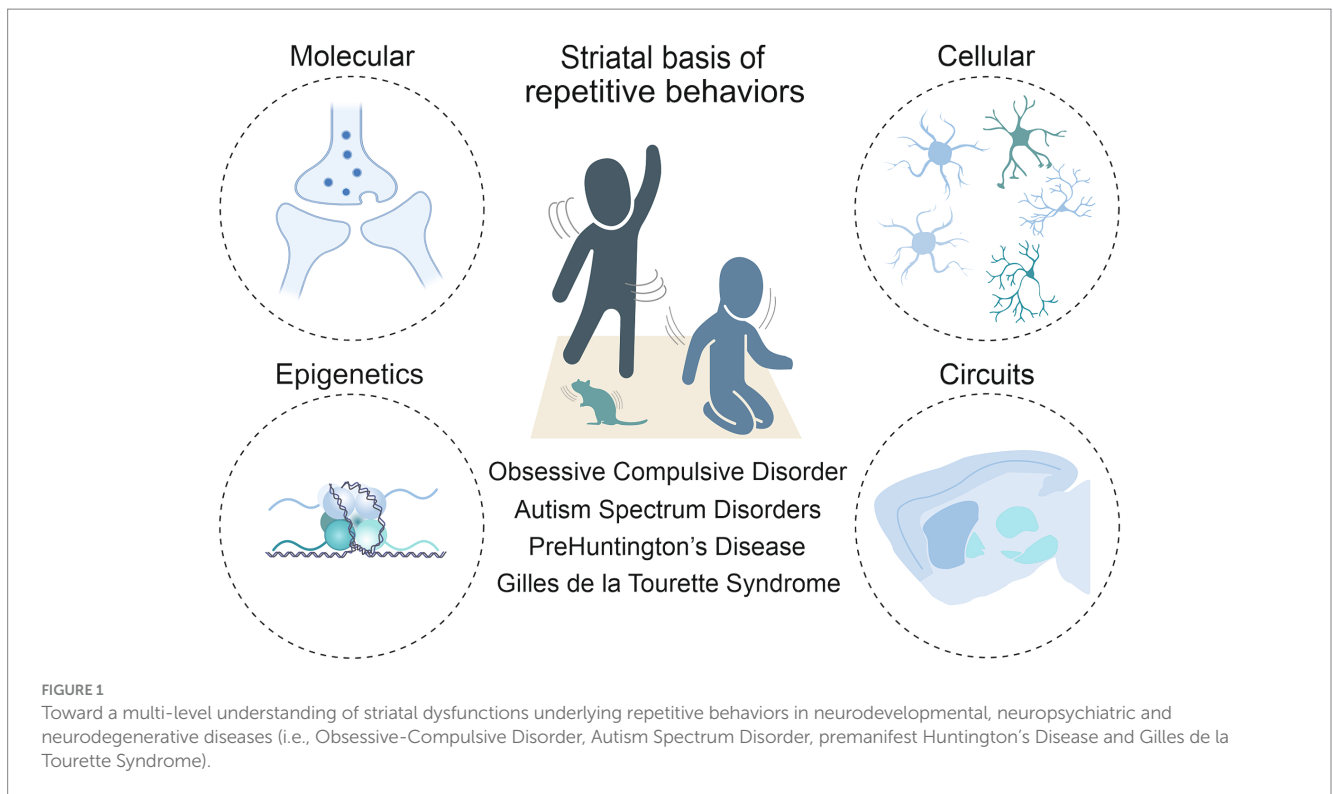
Molecular

Striatal basis of repetitive behaviors

Cellular

Epigenetics

Circuits

Obsessive Compulsive Disorder
Autism Spectrum Disorders
PreHuntington's Disease
Gilles de la Tourette Syndrome

FIGURE 1
Toward a multi-level understanding of striatal dysfunctions underlying repetitive behaviors in neurodevelopmental, neuropsychiatric and neurodegenerative diseases (i.e., Obsessive-Compulsive Disorder, Autism Spectrum Disorder, premanifest Huntington's Disease and Gilles de la Tourette Syndrome).